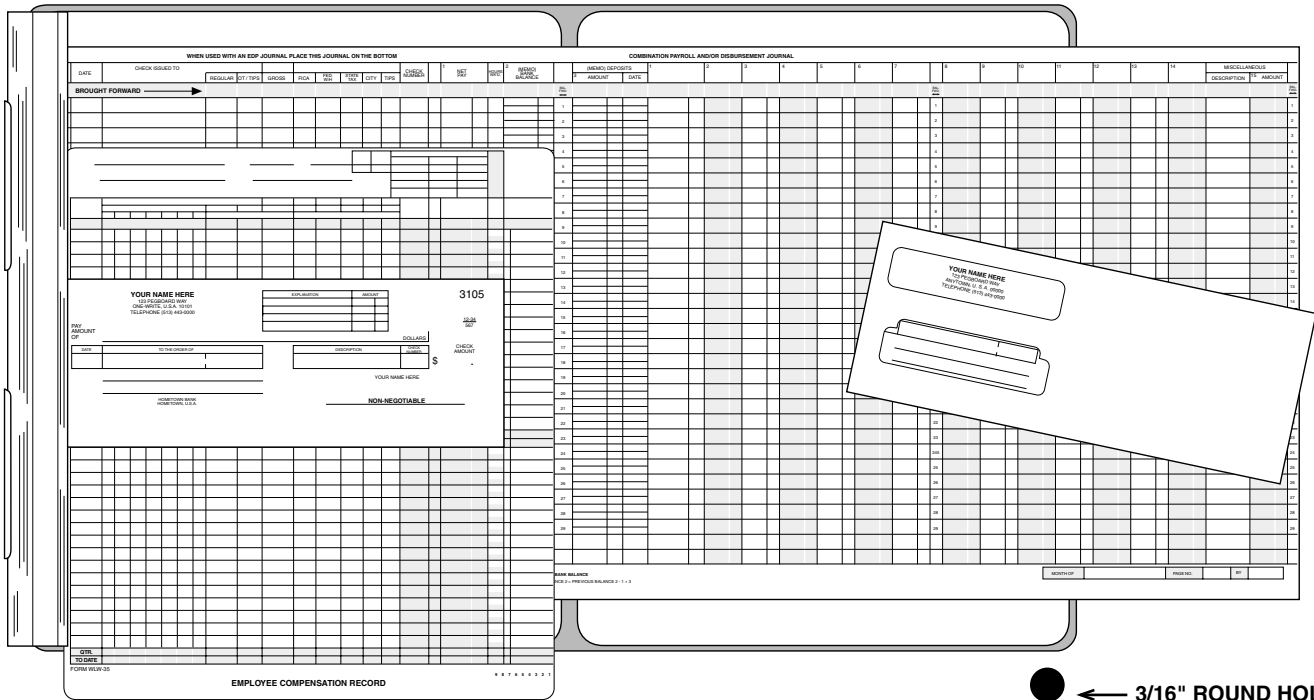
WHEN USED WITH AN EDP JOURNAL PLACE THIS JOURNAL ON THE BOTTOM

COMBINATION PAYROLL AND/OR DISBURSEMENT JOURNAL

DATE | CHECK ISSUED TO | REGULAR | OT / TIPS | GROSS | FICA | FED. W/H | STATE TAX | CITY | TIPS | CHECK NUMBER | 1 NET PAY | HOURS DEC. | 2 (MEMO) BANK BALANCE | (MEMO) DEPOSITS 3 AMOUNT | DATE | 1 | 2 | 3 | 4 | 5 | 6 | 7 | 8 | 9 | 10 | 11 | 12 | 13 | 14 | MISCELLANEOUS DESCRIPTION | 15 AMOUNT

BROUGHT FORWARD

1 2 3 4 5 6 7 8 9 10 11 12 13 14 15 16 17 18 19 20 21 22 23 24 25 26 27 28 29

YOUR NAME HERE
123 PEGBOARD WAY
ONE-WRITE, U.S.A. 10101
TELEPHONE (513) 443-0000

EXPLANATION | AMOUNT

3105

12-34
567

PAY AMOUNT OF

DOLLARS

DATE | TO THE ORDER OF | DESCRIPTION | CHECK NUMBER

CHECK AMOUNT

$

YOUR NAME HERE

HOMETOWN BANK
HOMETOWN, U.S.A.

NON-NEGOTIABLE

YOUR NAME HERE
123 PEGBOARD WAY
ANYTOWN, U.S.A. 00000
TELEPHONE (513) 443-0000

BANK BALANCE
NCE 2 = PREVIOUS BALANCE 2 - 1 + 3

MONTH OF | PAGE NO. | BY

QTR.
TO DATE
FORM WLW-35

EMPLOYEE COMPENSATION RECORD

9 8 7 6 5 4 3 2 1

3/16" ROUND HO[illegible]